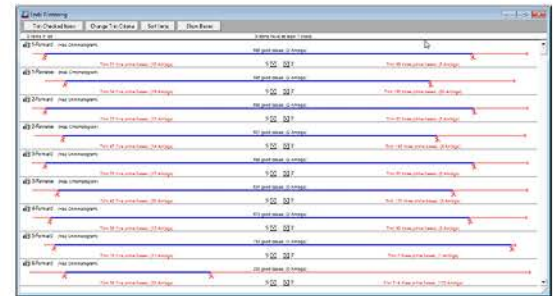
Ends Trimming

Trim Checked Items | Change Trim Criteria | Sort Items | Show Bases

9 items in set | 9 items have at least 1 base

5-Forward (has chromatogram)
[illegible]
5 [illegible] 3' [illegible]

1-Forward (has chromatogram)
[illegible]
5 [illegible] 3' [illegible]

2-Forward (has chromatogram)
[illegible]
5 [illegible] 3' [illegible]

3-Forward (has chromatogram)
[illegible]
5 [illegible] 3' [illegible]

5-Forward (has chromatogram)
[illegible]
5 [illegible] 3' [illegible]

3-Forward (has chromatogram)
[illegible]
5 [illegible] 3' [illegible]

6-Forward (has chromatogram)
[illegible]
5 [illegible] 3' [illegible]

5-Forward (has chromatogram)
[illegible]
5 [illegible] 3' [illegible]

6-Forward (has chromatogram)
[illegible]